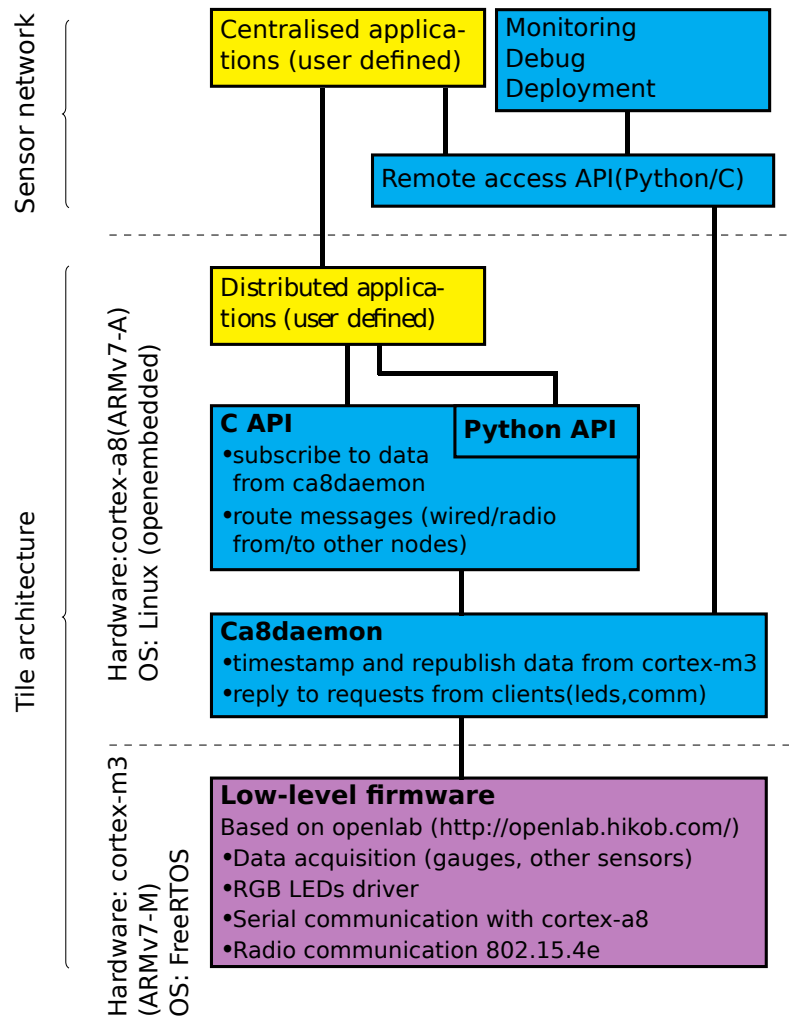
Sensor network

Centralised applications (user defined)

Monitoring
Debug
Deployment

Remote access API(Python/C)

Tile architecture

Hardware:cortex-a8(ARMv7-A)
OS: Linux (openembedded)

Distributed applications (user defined)

C API
•subscribe to data from ca8daemon
•route messages (wired/radio from/to other nodes)

Python API

Ca8daemon
•timestamp and republish data from cortex-m3
•reply to requests from clients(leds,comm)

Hardware: cortex-m3 (ARMv7-M)
OS: FreeRTOS

Low-level firmware
Based on openlab (http://openlab.hikob.com/)
•Data acquisition (gauges, other sensors)
•RGB LEDs driver
•Serial communication with cortex-a8
•Radio communication 802.15.4e